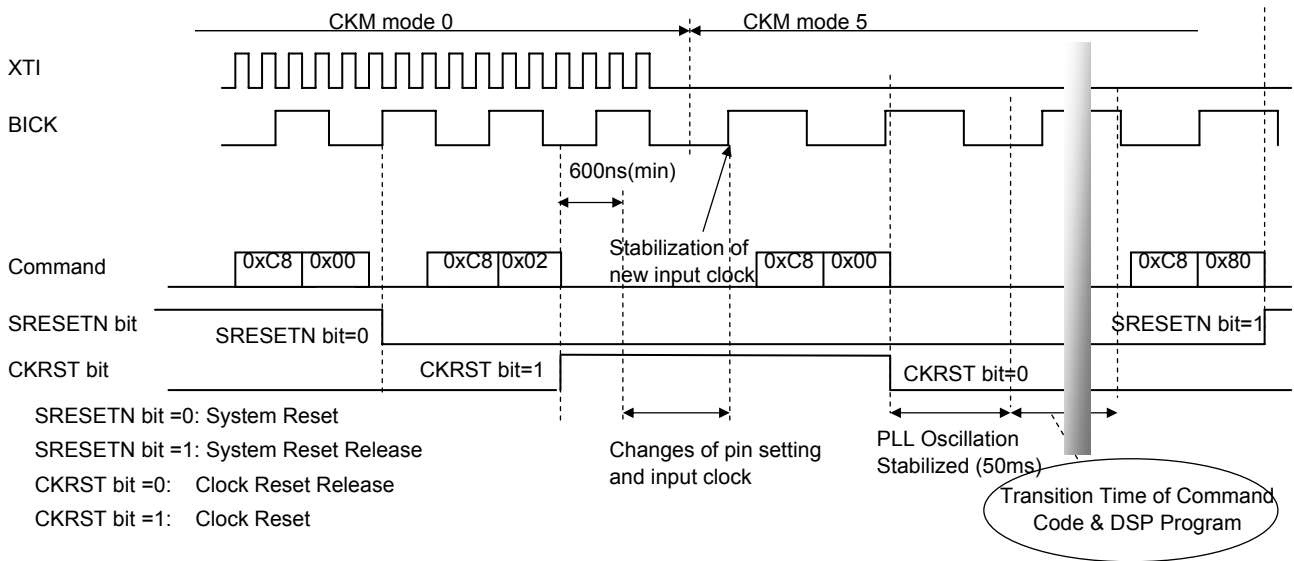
CKM mode 0

CKM mode 5

XTI

BICK

600ns(min)

Stabilization of new input clock

Command

0xC8

0x00

0xC8

0x02

0xC8

0x00

0xC8

0x80

SRESETN bit

SRESETN bit=0

SRESETN bit=1

CKRST bit

CKRST bit=1

CKRST bit=0

SRESETN bit =0: System Reset

SRESETN bit =1: System Reset Release

CKRST bit =0: Clock Reset Release

CKRST bit =1: Clock Reset

Changes of pin setting and input clock

PLL Oscillation Stabilized (50ms)

Transition Time of Command Code & DSP Program